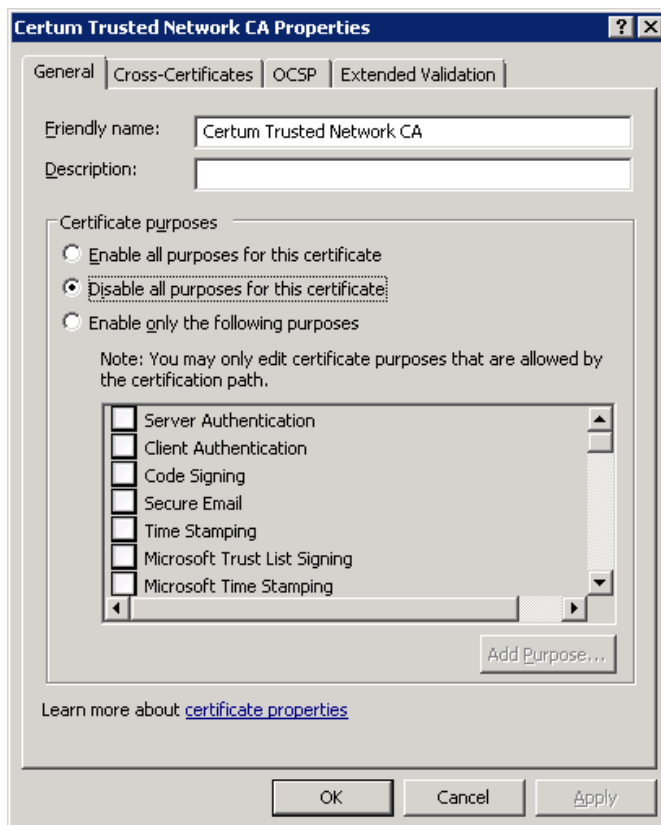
Certum Trusted Network CA Properties

? X

General | Cross-Certificates | OCSP | Extended Validation

Friendly name: Certum Trusted Network CA

Description:

Certificate purposes

Enable all purposes for this certificate

Disable all purposes for this certificate

Enable only the following purposes

Note: You may only edit certificate purposes that are allowed by the certification path.

Server Authentication
Client Authentication
Code Signing
Secure Email
Time Stamping
Microsoft Trust List Signing
Microsoft Time Stamping

Add Purpose...

Learn more about certificate properties

OK | Cancel | Apply